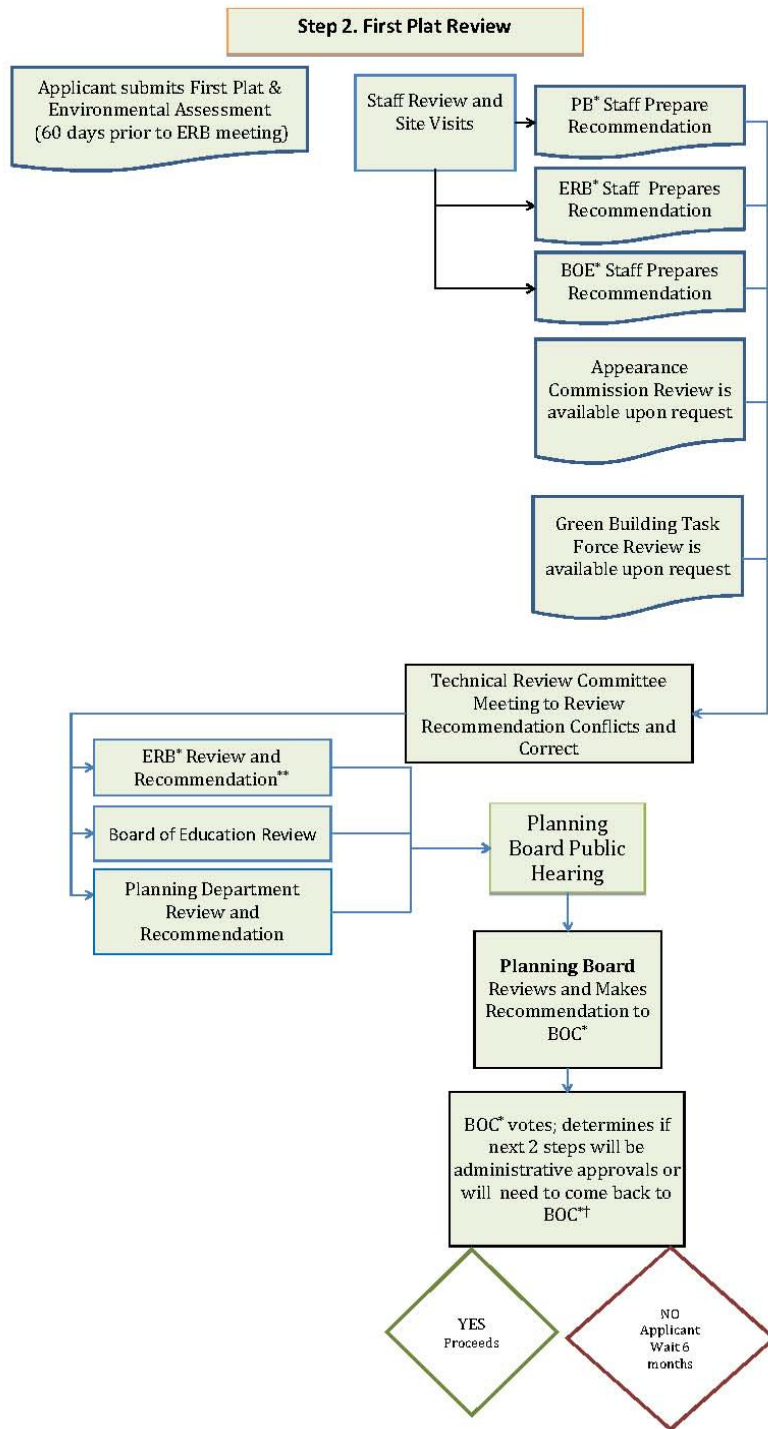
Step 2. First Plat Review

Applicant submits First Plat & Environmental Assessment (60 days prior to ERB meeting)

Staff Review and Site Visits

PB* Staff Prepare Recommendation

ERB* Staff Prepares Recommendation

BOE* Staff Prepares Recommendation

Appearance Commission Review is available upon request

Green Building Task Force Review is available upon request

Technical Review Committee Meeting to Review Recommendation Conflicts and Correct

ERB* Review and Recommendation**

Board of Education Review

Planning Department Review and Recommendation

Planning Board Public Hearing

Planning Board Reviews and Makes Recommendation to BOC*

BOC* votes; determines if next 2 steps will be administrative approvals or will need to come back to BOC*†

YES Proceeds

NO Applicant Wait 6 months